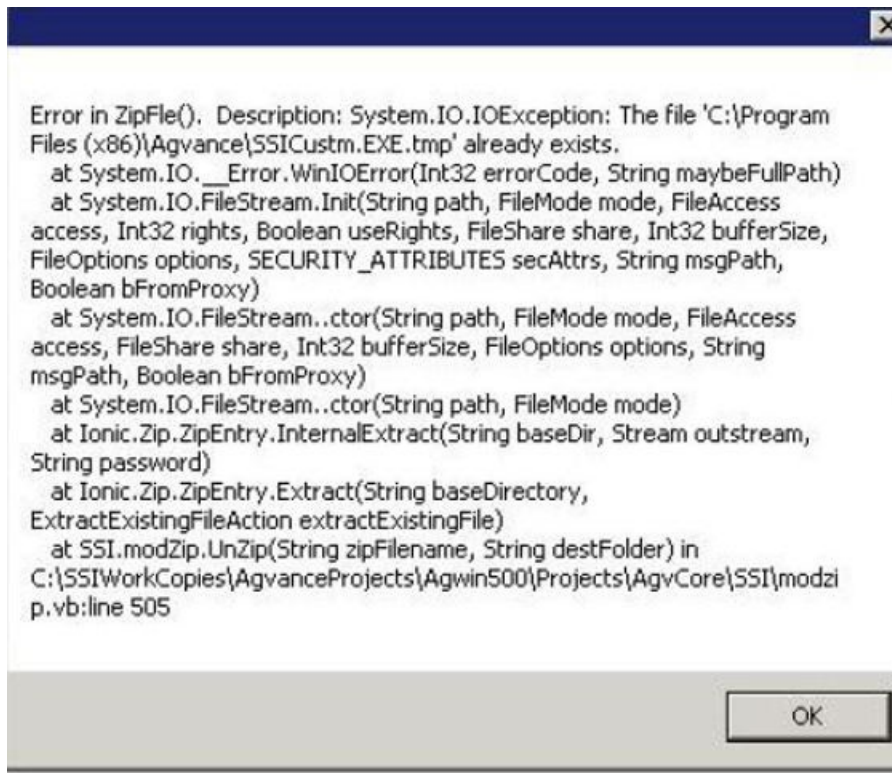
Error in ZipFle(). Description: System.IO.IOException: The file 'C:\Program Files (x86)\Agvance\SSICustm.EXE.tmp' already exists.
at System.IO.__Error.WinIOError(Int32 errorCode, String maybeFullPath)
at System.IO.FileStream.Init(String path, FileMode mode, FileAccess access, Int32 rights, Boolean useRights, FileShare share, Int32 bufferSize, FileOptions options, SECURITY_ATTRIBUTES secAttrs, String msgPath, Boolean bFromProxy)
at System.IO.FileStream..ctor(String path, FileMode mode, FileAccess access, FileShare share, Int32 bufferSize, FileOptions options, String msgPath, Boolean bFromProxy)
at System.IO.FileStream..ctor(String path, FileMode mode)
at Ionic.Zip.ZipEntry.InternalExtract(String baseDir, Stream outstream, String password)
at Ionic.Zip.ZipEntry.Extract(String baseDirectory, ExtractExistingFileAction extractExistingFile)
at SSI.modZip.UnZip(String zipFilename, String destFolder) in C:\SSIWorkCopies\AgvanceProjects\Agwin500\Projects\AgvCore\SSI\modzip.vb:line 505

OK